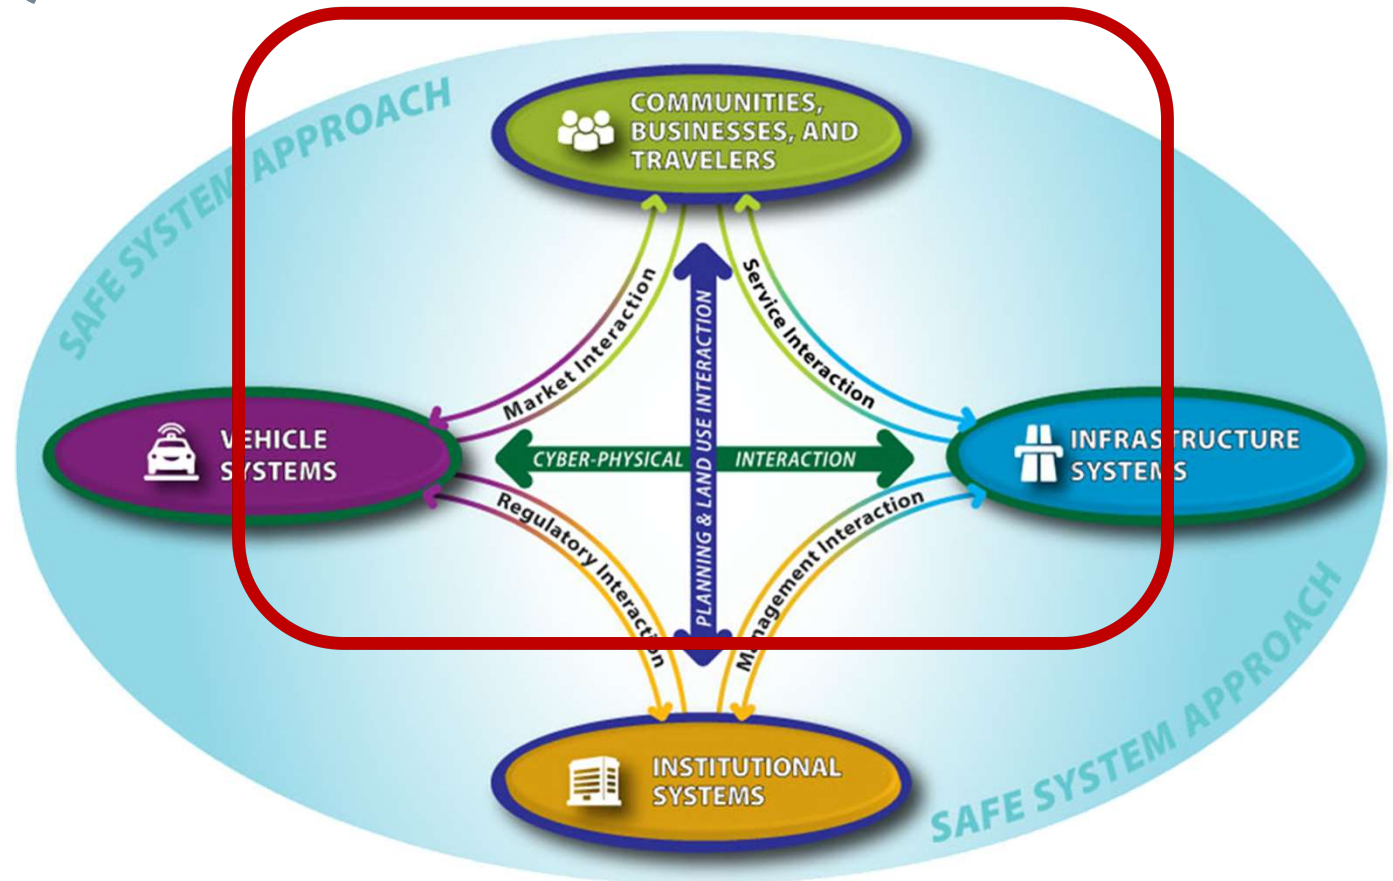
SAFE SYSTEM APPROACH

COMMUNITIES, BUSINESSES, AND TRAVELERS

Market Interaction

Service Interaction

PLANNING & LAND USE INTERACTION

VEHICLE SYSTEMS

CYBER-PHYSICAL INTERACTION

INFRASTRUCTURE SYSTEMS

Regulatory Interaction

Management Interaction

INSTITUTIONAL SYSTEMS

SAFE SYSTEM APPROACH